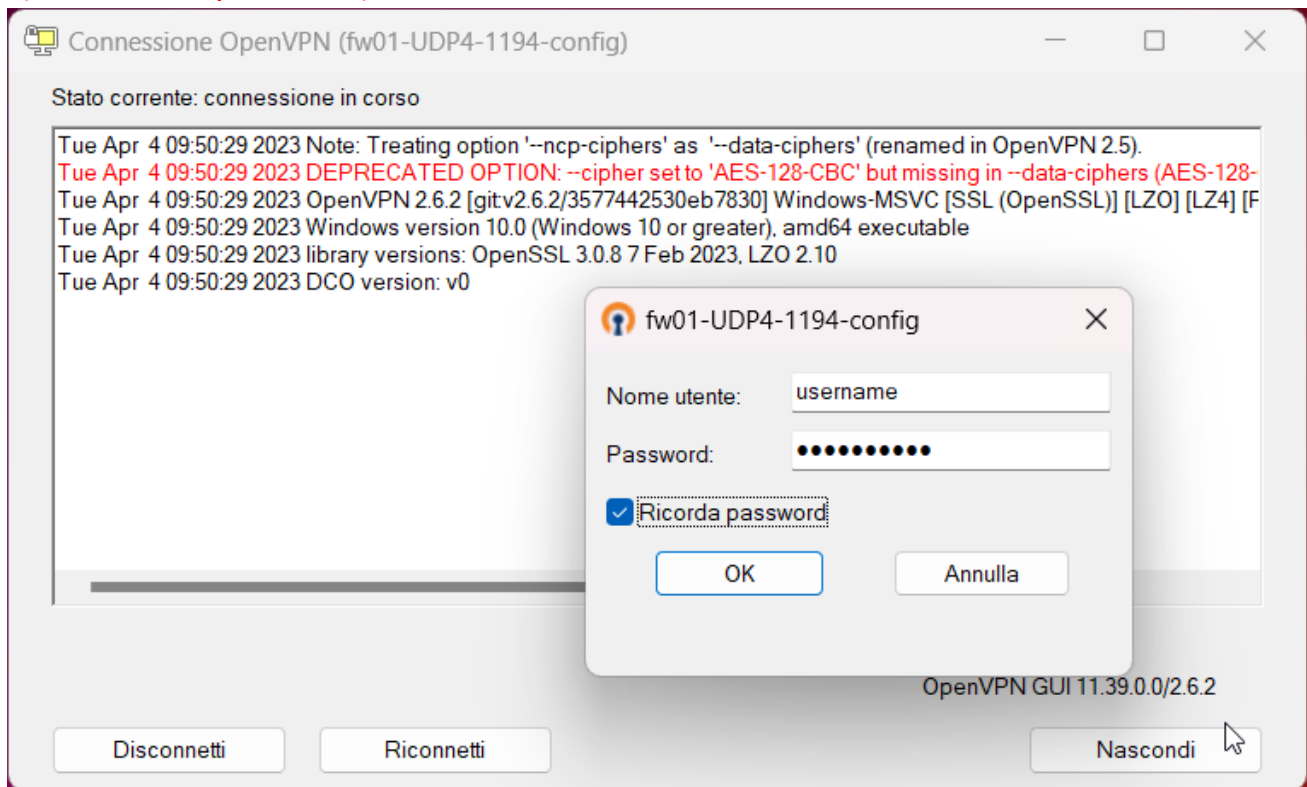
Connessione OpenVPN (fw01-UDP4-1194-config)

Stato corrente: connessione in corso

Tue Apr 4 09:50:29 2023 Note: Treating option '--ncp-ciphers' as '--data-ciphers' (renamed in OpenVPN 2.5).
Tue Apr 4 09:50:29 2023 DEPRECATED OPTION: --cipher set to 'AES-128-CBC' but missing in --data-ciphers (AES-128-
Tue Apr 4 09:50:29 2023 OpenVPN 2.6.2 [git:v2.6.2/3577442530eb7830] Windows-MSVC [SSL (OpenSSL)] [LZO] [LZ4] [F
Tue Apr 4 09:50:29 2023 Windows version 10.0 (Windows 10 or greater), amd64 executable
Tue Apr 4 09:50:29 2023 library versions: OpenSSL 3.0.8 7 Feb 2023, LZO 2.10
Tue Apr 4 09:50:29 2023 DCO version: v0

fw01-UDP4-1194-config

Nome utente: username

Password: ●●●●●●●●●●●

Ricorda password

OK

Annulla

OpenVPN GUI 11.39.0.0/2.6.2

Disconnetti

Riconnetti

Nascondi